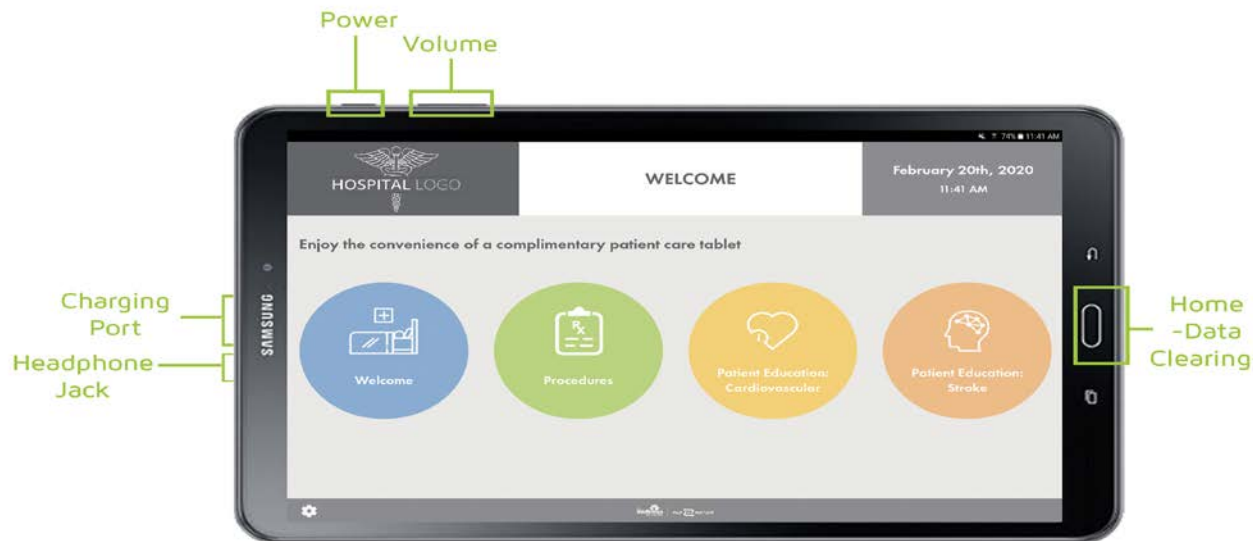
Power

Volume

74% 11:41 AM

HOSPITAL LOGO

WELCOME

February 20th, 2020
11:41 AM

Enjoy the convenience of a complimentary patient care tablet

Welcome

Procedures

Patient Education: Cardiovascular

Patient Education: Stroke

SAMSUNG

Charging Port

Headphone Jack

Home -Data Clearing